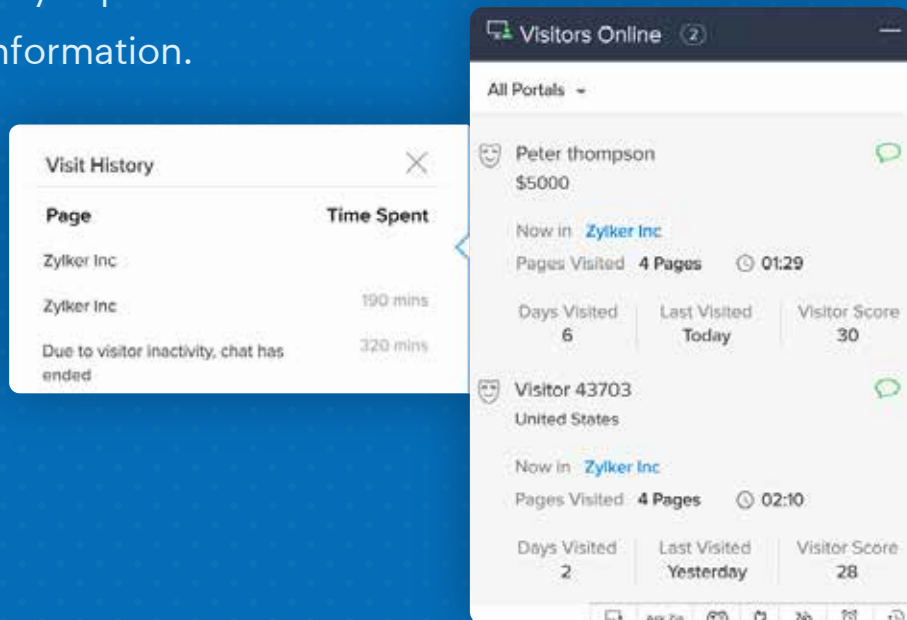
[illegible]
nformation.

Visit History

| Page | Time Spent |
|---|---|
| Zylker Inc | |
| Zylker Inc | 190 mins |
| Due to visitor inactivity, chat has ended | 320 mins |

Visitors Online 2

All Portals

Peter thompson
$5000

Now in Zylker Inc
Pages Visited 4 Pages 01:29

Days Visited 6
Last Visited Today
Visitor Score 30

Visitor 43703
United States

Now in Zylker Inc
Pages Visited 4 Pages 02:10

Days Visited 2
Last Visited Yesterday
Visitor Score 28

Ask Zia